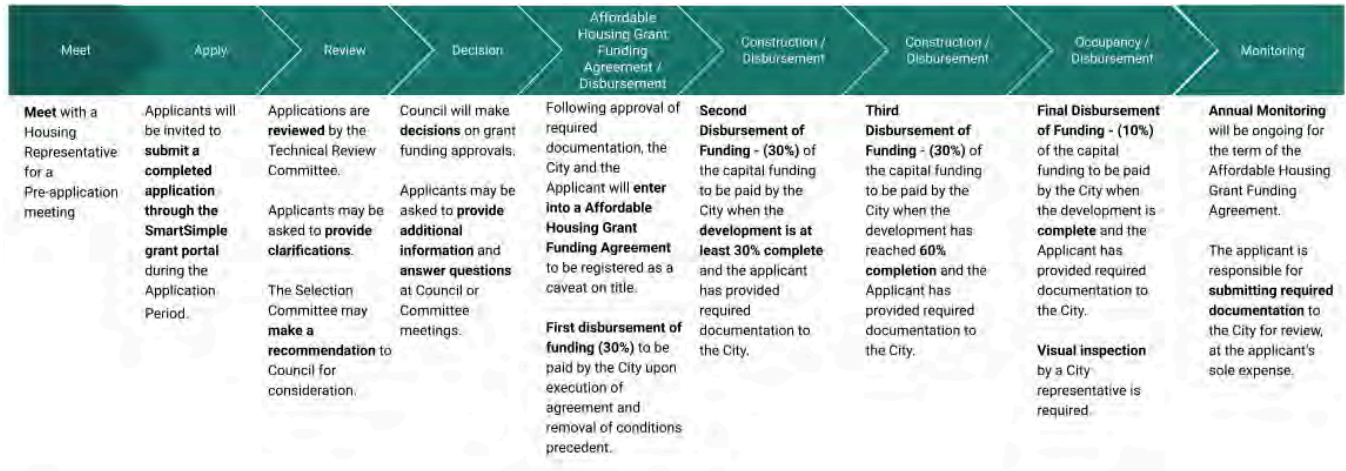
Meet

Meet with a Housing Representative for a Pre-application meeting

Apply

Applicants will be invited to submit a completed application through the SmartSimple grant portal during the Application Period.

Review

Applications are reviewed by the Technical Review Committee.

Applicants may be asked to provide clarifications.

The Selection Committee may make a recommendation to Council for consideration.

Decision

Council will make decisions on grant funding approvals.

Applicants may be asked to provide additional information and answer questions at Council or Committee meetings.

Affordable Housing Grant Funding Agreement / Disbursement

Following approval of required documentation, the City and the Applicant will enter into a Affordable Housing Grant Funding Agreement to be registered as a caveat on title.

First disbursement of funding (30%) to be paid by the City upon execution of agreement and removal of conditions precedent.

Construction / Disbursement

Second Disbursement of Funding - (30%) of the capital funding to be paid by the City when the development is at least 30% complete and the applicant has provided required documentation to the City.

Construction / Disbursement

Third Disbursement of Funding - (30%) of the capital funding to be paid by the City when the development has reached 60% completion and the Applicant has provided required documentation to the City.

Occupancy / Disbursement

Final Disbursement of Funding - (10%) of the capital funding to be paid by the City when the development is complete and the Applicant has provided required documentation to the City.

Visual inspection by a City representative is required.

Monitoring

Annual Monitoring will be ongoing for the term of the Affordable Housing Grant Funding Agreement.

The applicant is responsible for submitting required documentation to the City for review, at the applicant's sole expense.